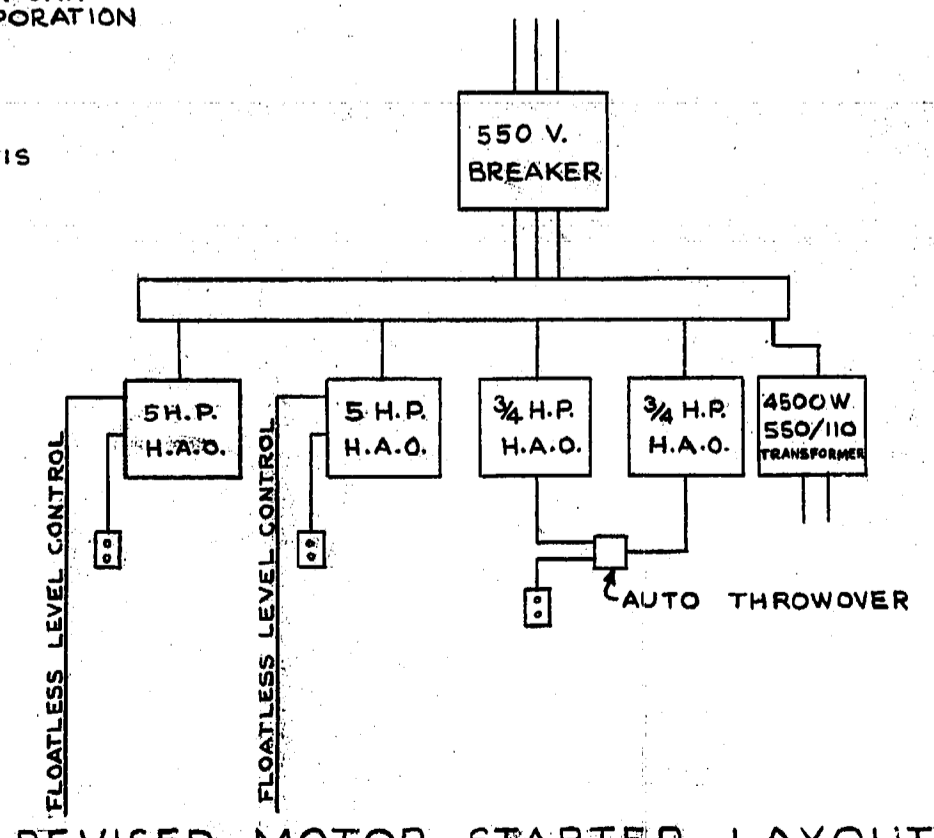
PORATION

IS

550 V.
BREAKER

5 H.P.
H.A.O.

5 H.P.
H.A.O.

$\frac{3}{4}$ H.P.
H.A.O.

$\frac{3}{4}$ H.P.
H.A.O.

4500 W.
550/110
TRANSFORMER

FLOATLESS LEVEL CONTROL

FLOATLESS LEVEL CONTROL

AUTO THROWOVER

REVISED MOTOR STARTER LAYOUT